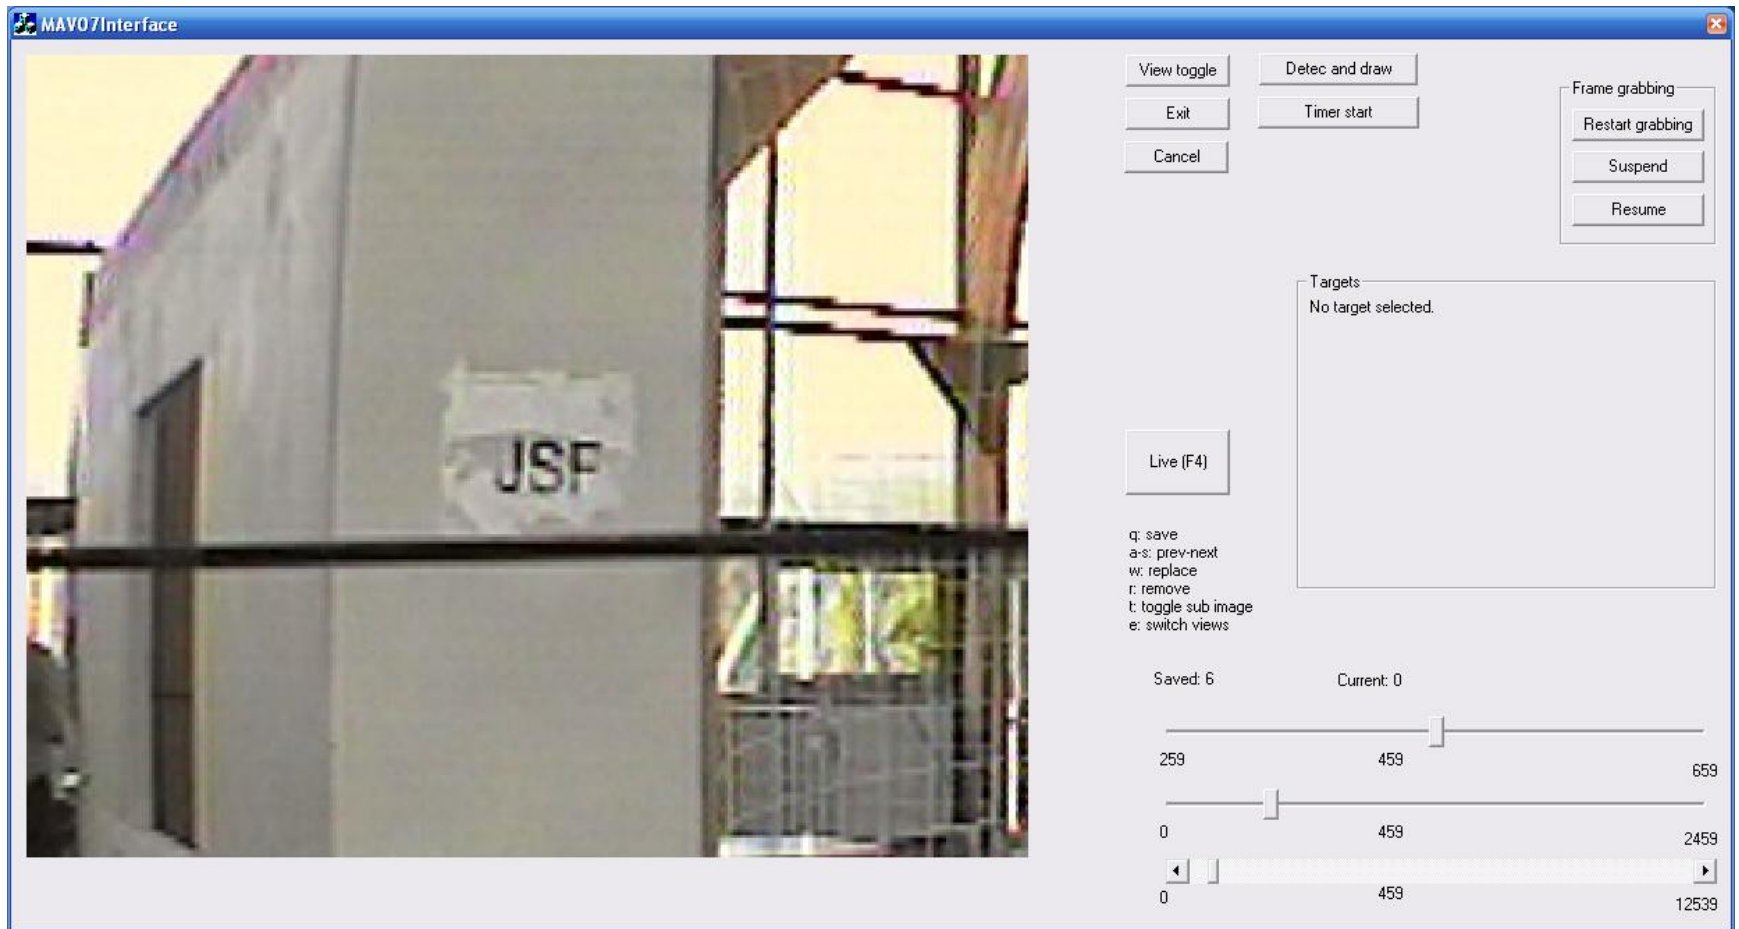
MAV07Interface

USF

View toggle

Detec and draw

Exit

Timer start

Cancel

Frame grabbing

Restart grabbing

Suspend

Resume

Targets

No target selected.

Live (F4)

q: save
a-s: prev-next
w: replace
r: remove
t: toggle sub image
e: switch views

Saved: 6

Current: 0

259

459

659

0

459

2459

0

459

12539